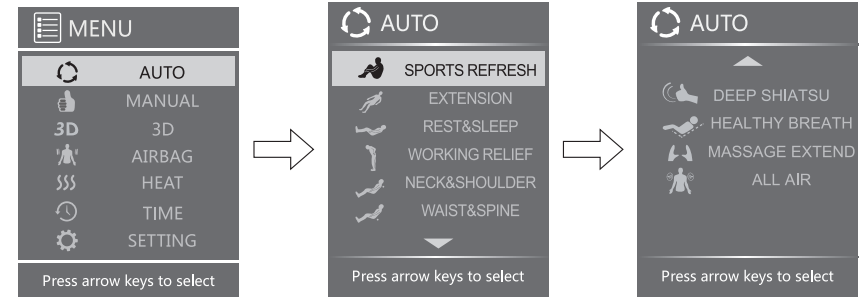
MENU

AUTO
MANUAL
3D 3D
AIRBAG
HEAT
TIME
SETTING

Press arrow keys to select

AUTO

SPORTS REFRESH
EXTENSION
REST&SLEEP
WORKING RELIEF
NECK&SHOULDER
WAIST&SPINE

Press arrow keys to select

AUTO

DEEP SHIATSU
HEALTHY BREATH
MASSAGE EXTEND
ALL AIR

Press arrow keys to select